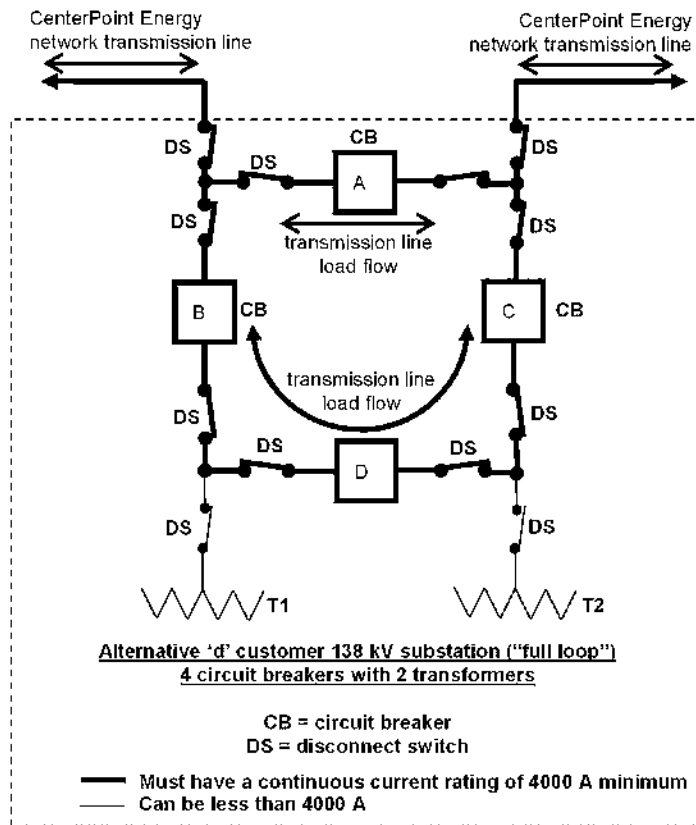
CenterPoint Energy network transmission line

CenterPoint Energy network transmission line

CB

A

DS

DS

DS

DS

DS

transmission line load flow

B

CB

C

CB

transmission line load flow

DS

DS

DS

D

DS

DS

DS

T1

T2

Alternative ‘d’ customer 138 kV substation (“full loop”)
4 circuit breakers with 2 transformers

CB = circuit breaker
DS = disconnect switch

Must have a continuous current rating of 4000 A minimum
Can be less than 4000 A